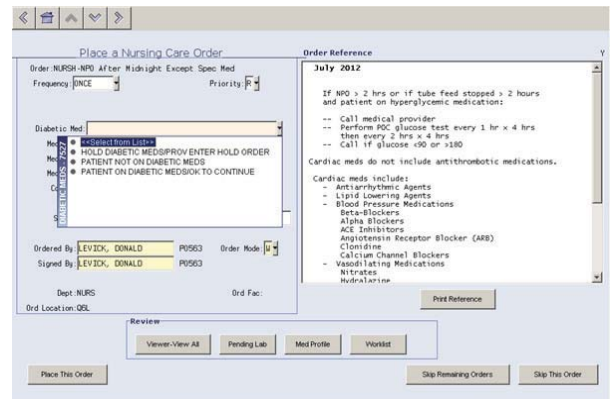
Place a Nursing Care Order

Order:NURSH-NPO After Midnight Except Spec Med

Frequency: ONCE

Priority: R

Diabetic Med:

Med

Med

Med

C

S

DIABETIC MEDS: 7527

<<Select from List>>

HOLD DIABETIC MEDS/PROV ENTER HOLD ORDER

PATIENT NOT ON DIABETIC MEDS

PATIENT ON DIABETIC MEDS/OK TO CONTINUE

Ordered By: LEVICK, DONALD P0563 Order Mode: W

Signed By: LEVICK, DONALD P0563

Dept:NURS

Ord Fac:

Ord Location:QBL

Order Reference

July 2012

If NPO > 2 hrs or if tube feed stopped > 2 hours and patient on hyperglycemic medication:

-- Call medical provider
-- Perform POC glucose test every 1 hr x 4 hrs then every 2 hrs x 4 hrs
-- Call if glucose <90 or >180

Cardiac meds do not include antithrombotic medications.

Cardiac meds include:
- Antiarrhythmic Agents
- Lipid Lowering Agents
- Blood Pressure Medications
Beta-Blockers
Alpha Blockers
ACE Inhibitors
Angiotensin Receptor Blocker (ARB)
Clonidine
Calcium Channel Blockers
- Vasodilating Medications
Nitrates
Hydralazine

Print Reference

Review

Viewer-View All

Pending Lab

Med Profile

Worklist

Place This Order

Skip Remaining Orders

Skip This Order